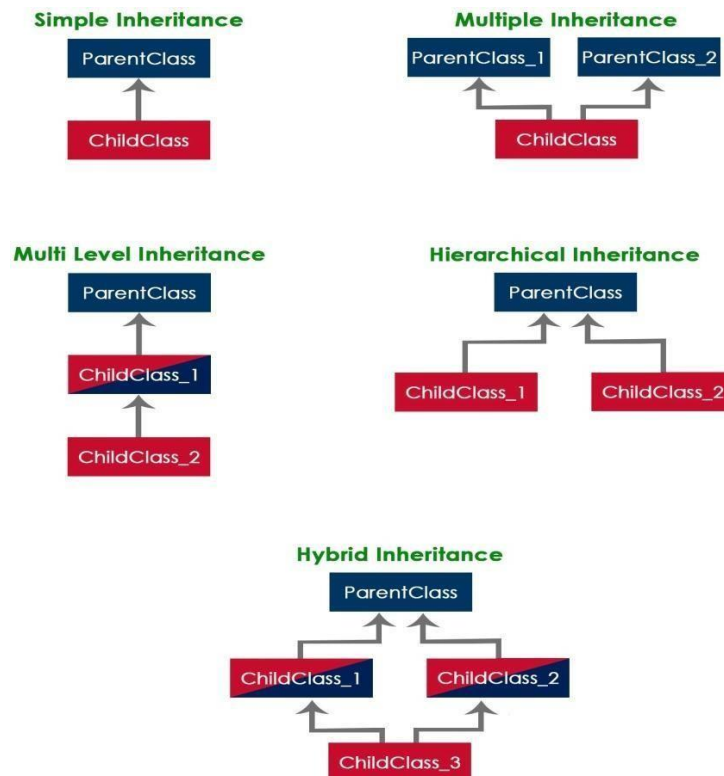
Simple Inheritance

ParentClass

ChildClass

Multiple Inheritance

ParentClass_1

ParentClass_2

ChildClass

Multi Level Inheritance

ParentClass

ChildClass_1

ChildClass_2

Hierarchical Inheritance

ParentClass

ChildClass_1

ChildClass_2

Hybrid Inheritance

ParentClass

ChildClass_1

ChildClass_2

ChildClass_3